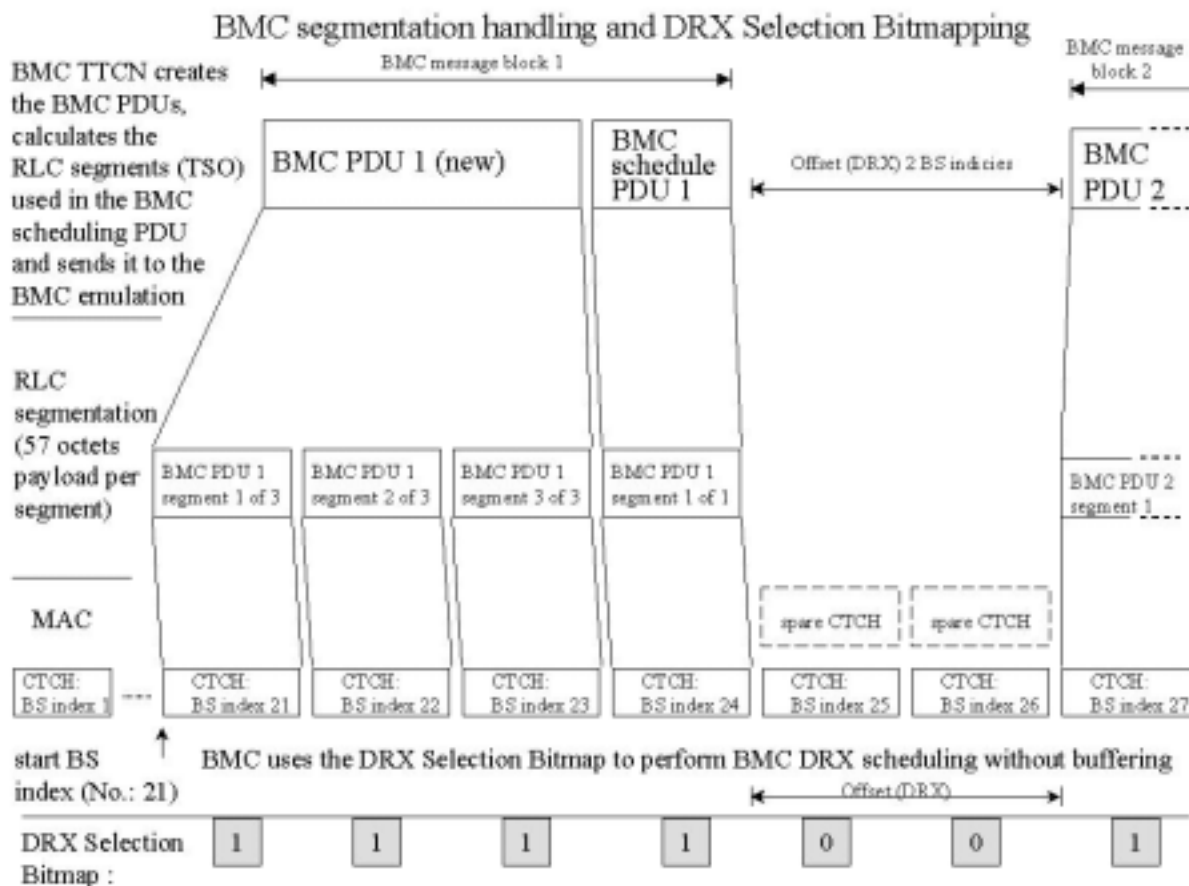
BMC segmentation handling and DRX Selection Bitmapping

BMC TTCN creates the BMC PDUs, calculates the RLC segments (TSO) used in the BMC scheduling PDU and sends it to the BMC emulation

BMC message block 1

BMC message block 2

BMC PDU 1 (new)

BMC schedule PDU 1

Offset (DRX) 2 BS indicies

BMC PDU 2

RLC segmentation (57 octets payload per segment)

BMC PDU 1 segment 1 of 3

BMC PDU 1 segment 2 of 3

BMC PDU 1 segment 3 of 3

BMC PDU 1 segment 1 of 1

BMC PDU 2 segment 1

MAC

spare CTCH

spare CTCH

CTCH: BS index 1

CTCH: BS index 21

CTCH: BS index 22

CTCH: BS index 23

CTCH: BS index 24

CTCH: BS index 25

CTCH: BS index 26

CTCH: BS index 27

start BS index (No.: 21)

BMC uses the DRX Selection Bitmap to perform BMC DRX scheduling without buffering

Offset (DRX)

DRX Selection Bitmap :

1 1 1 1 0 0 1